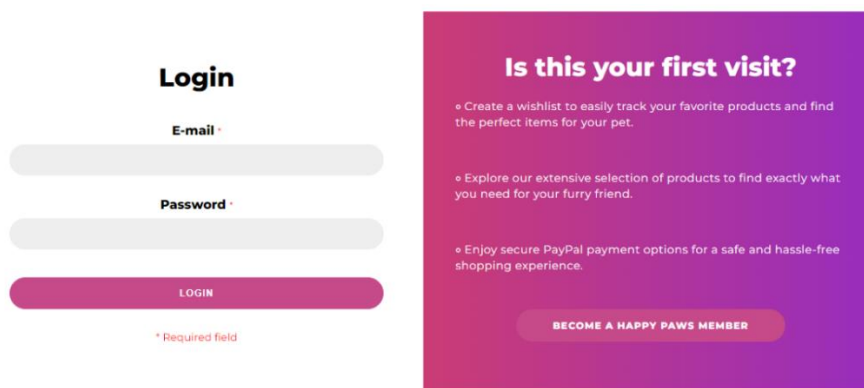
Login

E-mail *

Password *

LOGIN

* Required field

Is this your first visit?

∘ Create a wishlist to easily track your favorite products and find the perfect items for your pet.

∘ Explore our extensive selection of products to find exactly what you need for your furry friend.

∘ Enjoy secure PayPal payment options for a safe and hassle-free shopping experience.

BECOME A HAPPY PAWS MEMBER